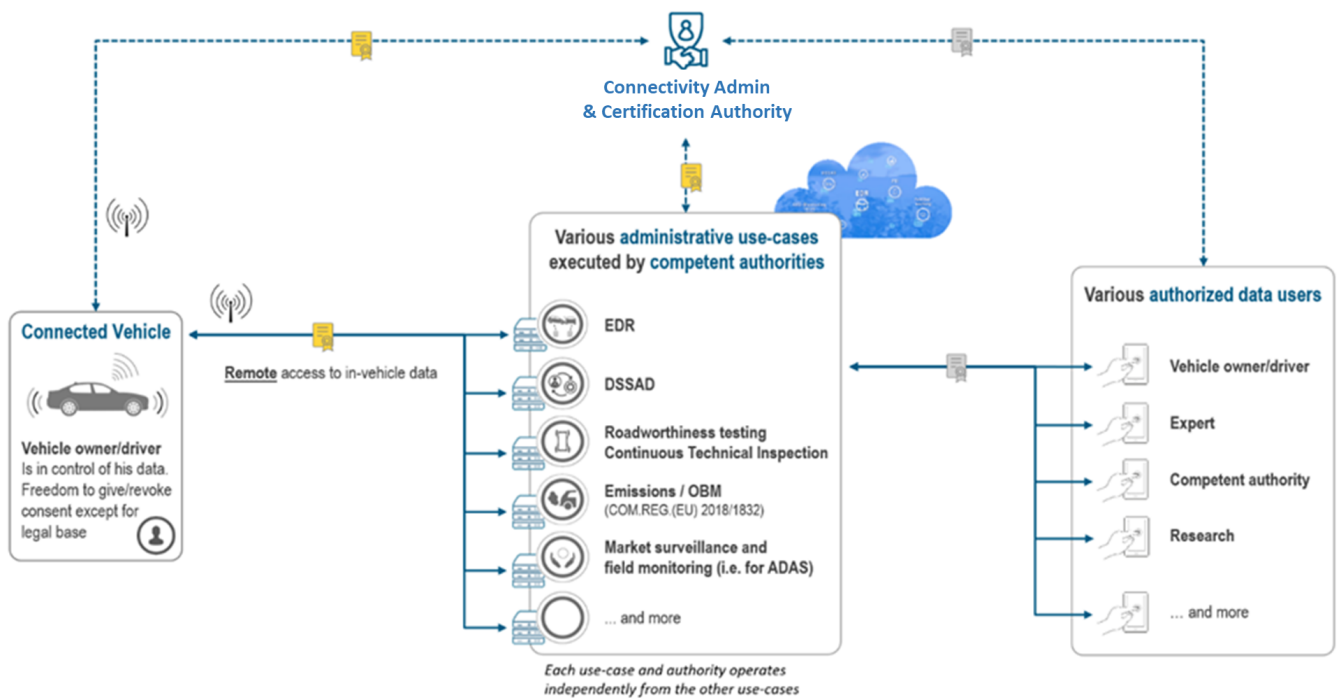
Connectivity Admin
& Certification Authority

Connected Vehicle

Vehicle owner/driver
Is in control of his data. Freedom to give/revoke consent except for legal base

Remote access to in-vehicle data

Various administrative use-cases executed by competent authorities

EDR

DSSAD

Roadworthiness testing
Continuous Technical Inspection

Emissions / OBM
(COM.REG.(EU) 2018/1832)

Market surveillance and field monitoring (i.e. for ADAS)

... and more

Each use-case and authority operates independently from the other use-cases

Various authorized data users

Vehicle owner/driver

Expert

Competent authority

Research

... and more